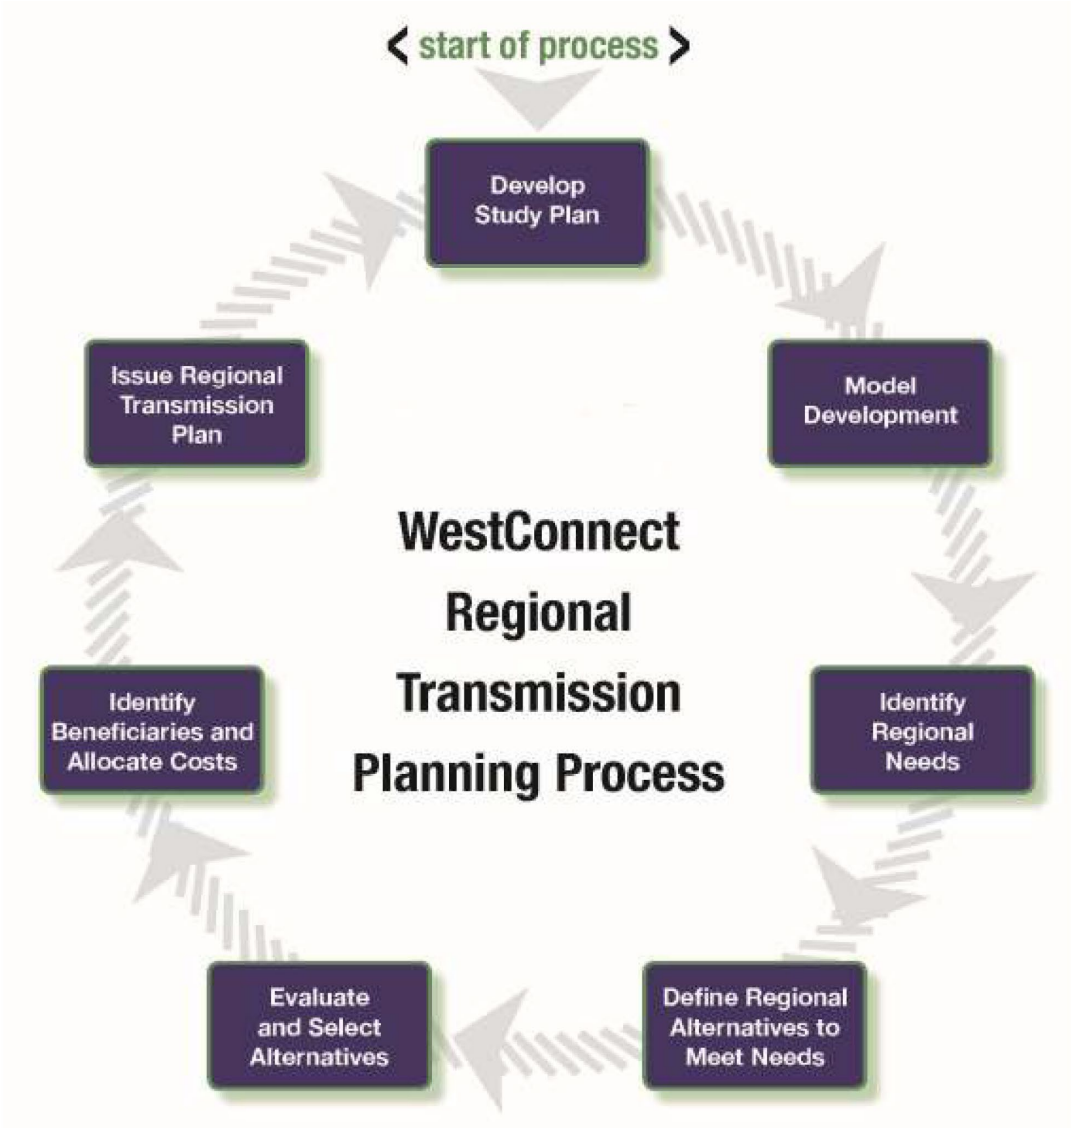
< start of process >

Develop Study Plan

Model Development

Identify Regional Needs

Define Regional Alternatives to Meet Needs

Evaluate and Select Alternatives

Identify Beneficiaries and Allocate Costs

Issue Regional Transmission Plan

WestConnect Regional Transmission Planning Process